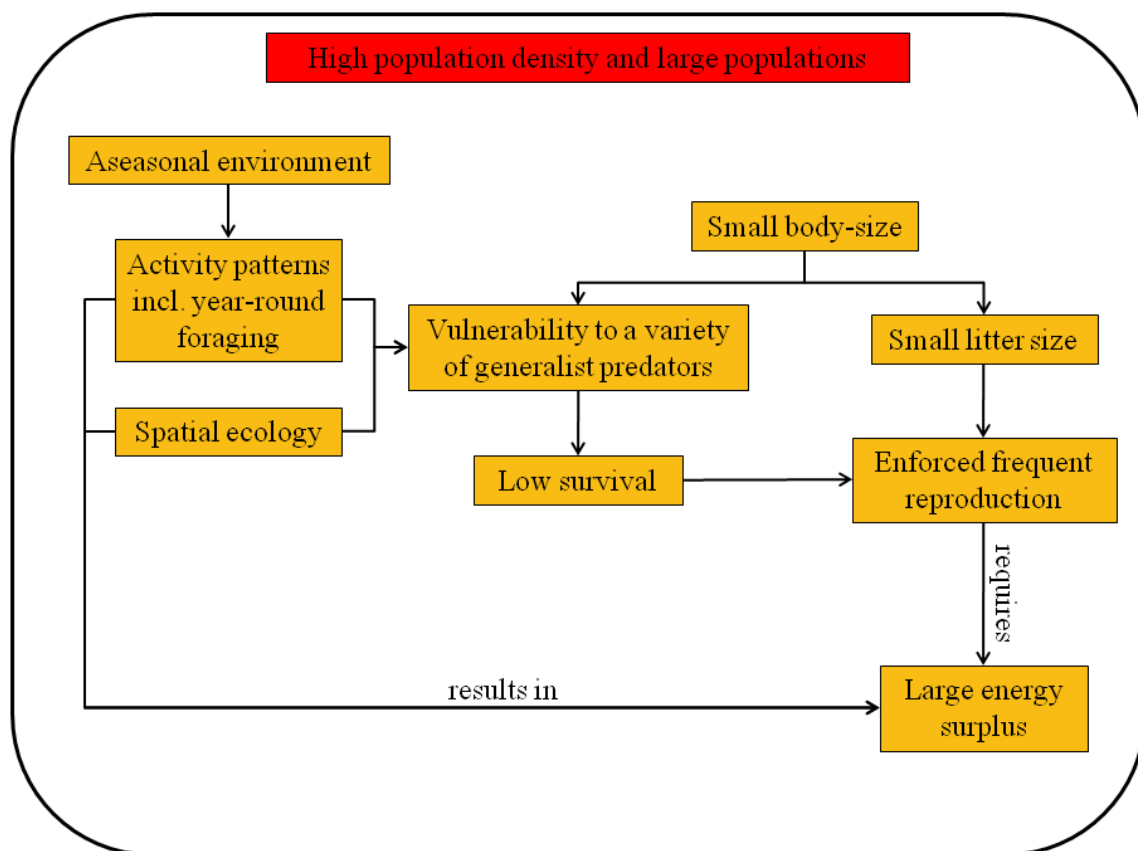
High population density and large populations

Aseasonal environment

Activity patterns incl. year-round foraging

Spatial ecology

Small body-size

Vulnerability to a variety of generalist predators

Small litter size

Low survival

Enforced frequent reproduction

requires

results in

Large energy surplus